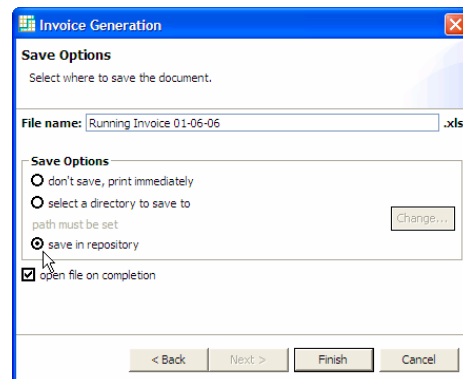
Invoice Generation

Save Options

Select where to save the document.

File name: Running Invoice 01-06-06 .xls

Save Options

don't save, print immediately

select a directory to save to

path must be set

Change...

save in repository

open file on completion

< Back

Next >

Finish

Cancel